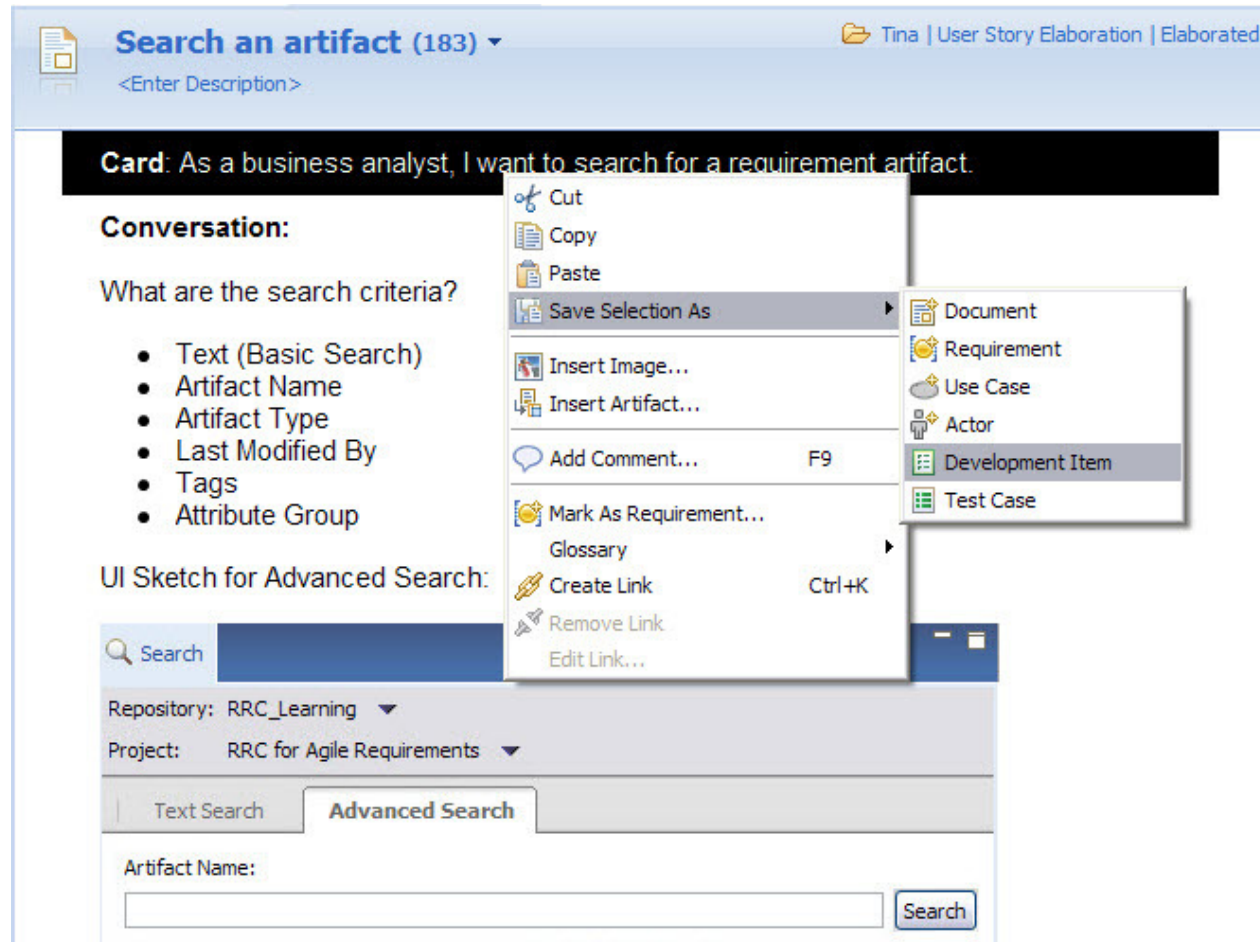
Search an artifact (183)

<Enter Description>

Tina | User Story Elaboration | Elaborated

Card: As a business analyst, I want to search for a requirement artifact.

Conversation:

What are the search criteria?

- Text (Basic Search)
- Artifact Name
- Artifact Type
- Last Modified By
- Tags
- Attribute Group

UI Sketch for Advanced Search:

Cut
Copy
Paste
Save Selection As
Insert Image...
Insert Artifact...
Add Comment... F9
Mark As Requirement...
Glossary
Create Link Ctrl+K
Remove Link
Edit Link...

Document
Requirement
Use Case
Actor
Development Item
Test Case

Search

Repository: RRC_Learning

Project: RRC for Agile Requirements

Text Search

Advanced Search

Artifact Name:

Search